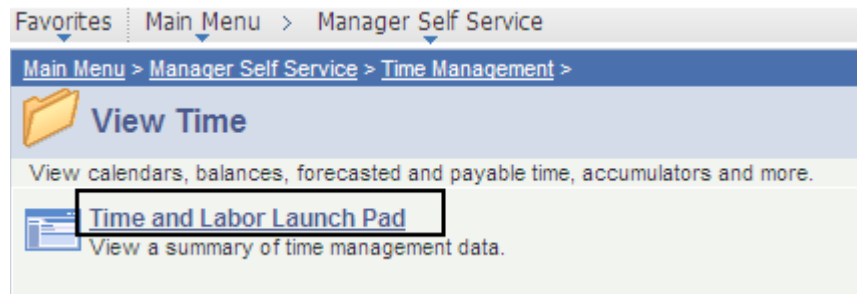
Favorites Main Menu > Manager Self Service

Main Menu > Manager Self Service > Time Management >

View Time

View calendars, balances, forecasted and payable time, accumulators and more.

Time and Labor Launch Pad
View a summary of time management data.